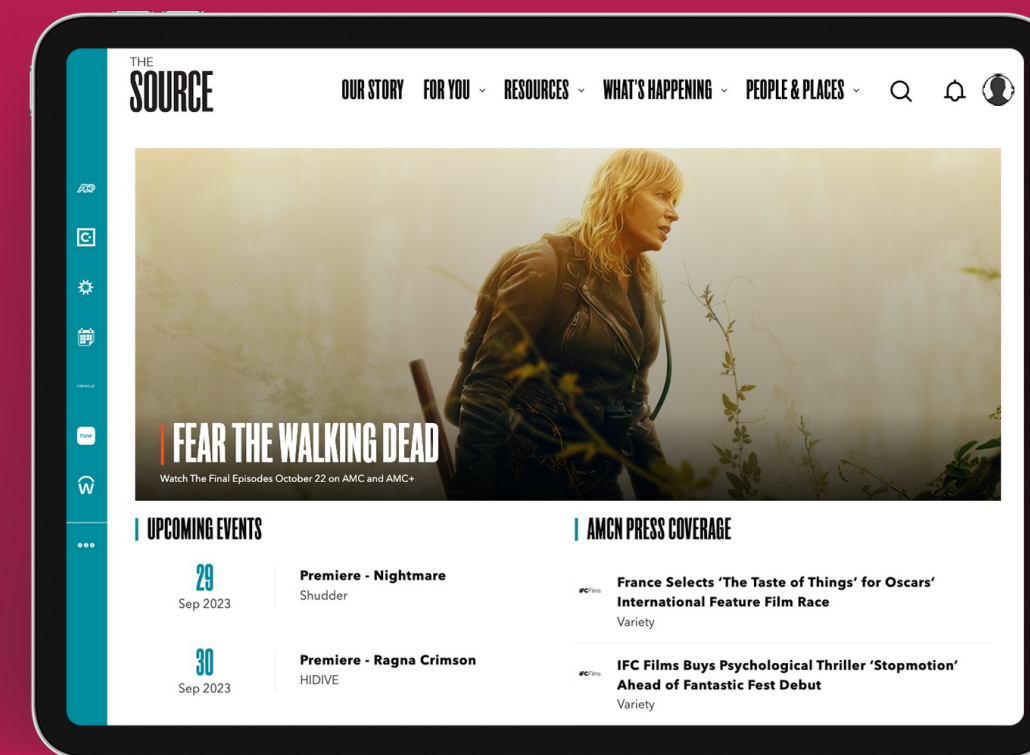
THE SOURCE

OUR STORY FOR YOU RESOURCES WHAT'S HAPPENING PEOPLE & PLACES

ADP

FLOW

FEAR THE WALKING DEAD

Watch The Final Episodes October 22 on AMC and AMC+

UPCOMING EVENTS

29
Sep 2023
Premiere - Nightmare
Shudder

30
Sep 2023
Premiere - Ragna Crimson
HIDIVE

AMCN PRESS COVERAGE

IFC Films
France Selects 'The Taste of Things' for Oscars' International Feature Film Race
Variety

IFC Films
IFC Films Buys Psychological Thriller 'Stopmotion' Ahead of Fantastic Fest Debut
Variety